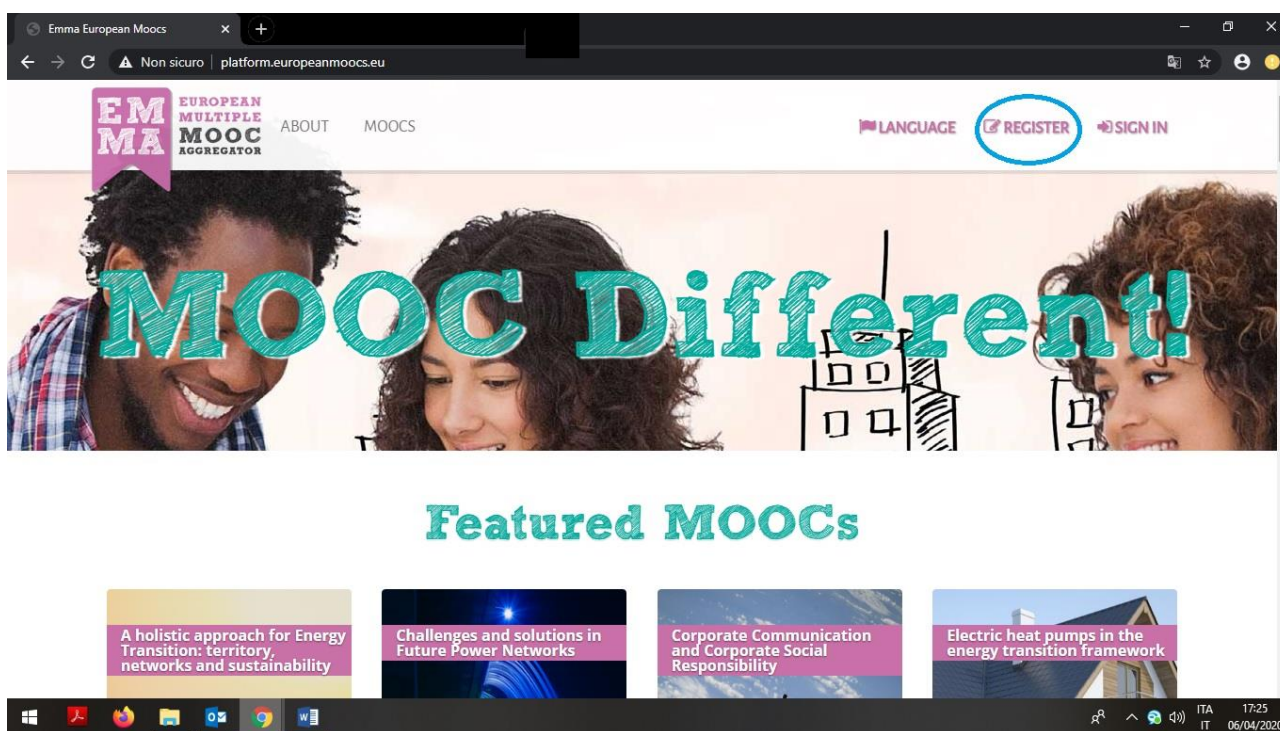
Emma European Moocs

Non sicuro | platform.europeanmoocs.eu

EM MA EUROPEAN MULTIPLE MOOC AGGREGATOR

ABOUT MOOCS

LANGUAGE REGISTER SIGN IN

MOOC Different!

Featured MOOCs

A holistic approach for Energy Transition: territory, networks and sustainability

Challenges and solutions in Future Power Networks

Corporate Communication and Corporate Social Responsibility

Electric heat pumps in the energy transition framework

ITA IT 17:25 06/04/2020